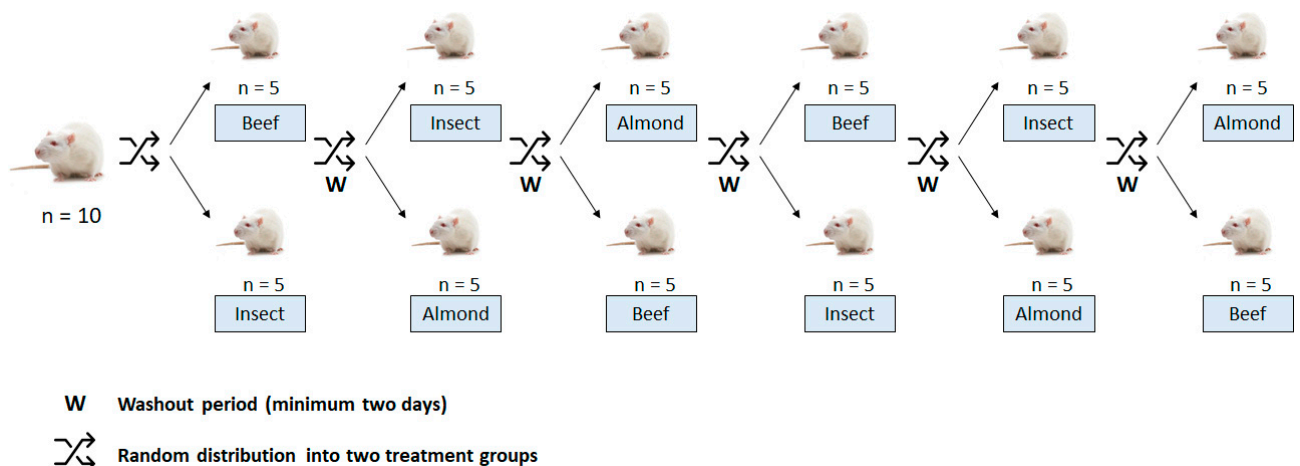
n = 10

n = 5
Beef

n = 5
Insect

W

n = 5
Insect

n = 5
Almond

W

n = 5
Almond

n = 5
Beef

W

n = 5
Beef

n = 5
Insect

W

n = 5
Insect

n = 5
Almond

W

n = 5
Almond

n = 5
Beef

W Washout period (minimum two days)

Random distribution into two treatment groups